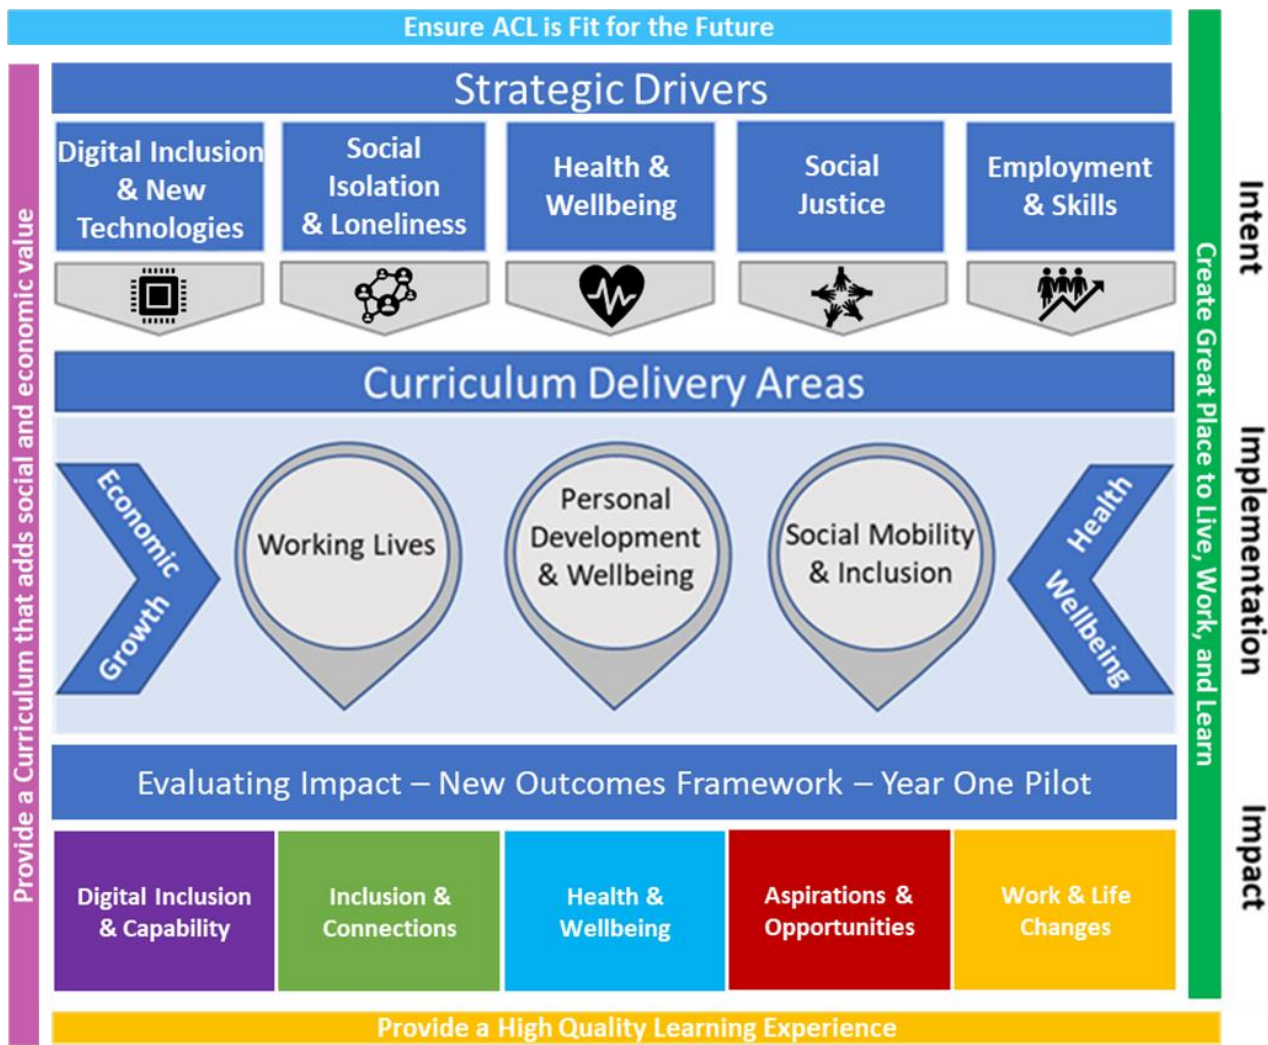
Ensure ACL is Fit for the Future

Provide a Curriculum that adds social and economic value

Strategic Drivers

Digital Inclusion & New Technologies

Social Isolation & Loneliness

Health & Wellbeing

Social Justice

Employment & Skills

Curriculum Delivery Areas

Economic Growth

Working Lives

Personal Development & Wellbeing

Social Mobility & Inclusion

Health Wellbeing

Evaluating Impact – New Outcomes Framework – Year One Pilot

Digital Inclusion & Capability

Inclusion & Connections

Health & Wellbeing

Aspirations & Opportunities

Work & Life Changes

Provide a High Quality Learning Experience

Create Great Place to Live, Work, and Learn

Intent

Implementation

Impact